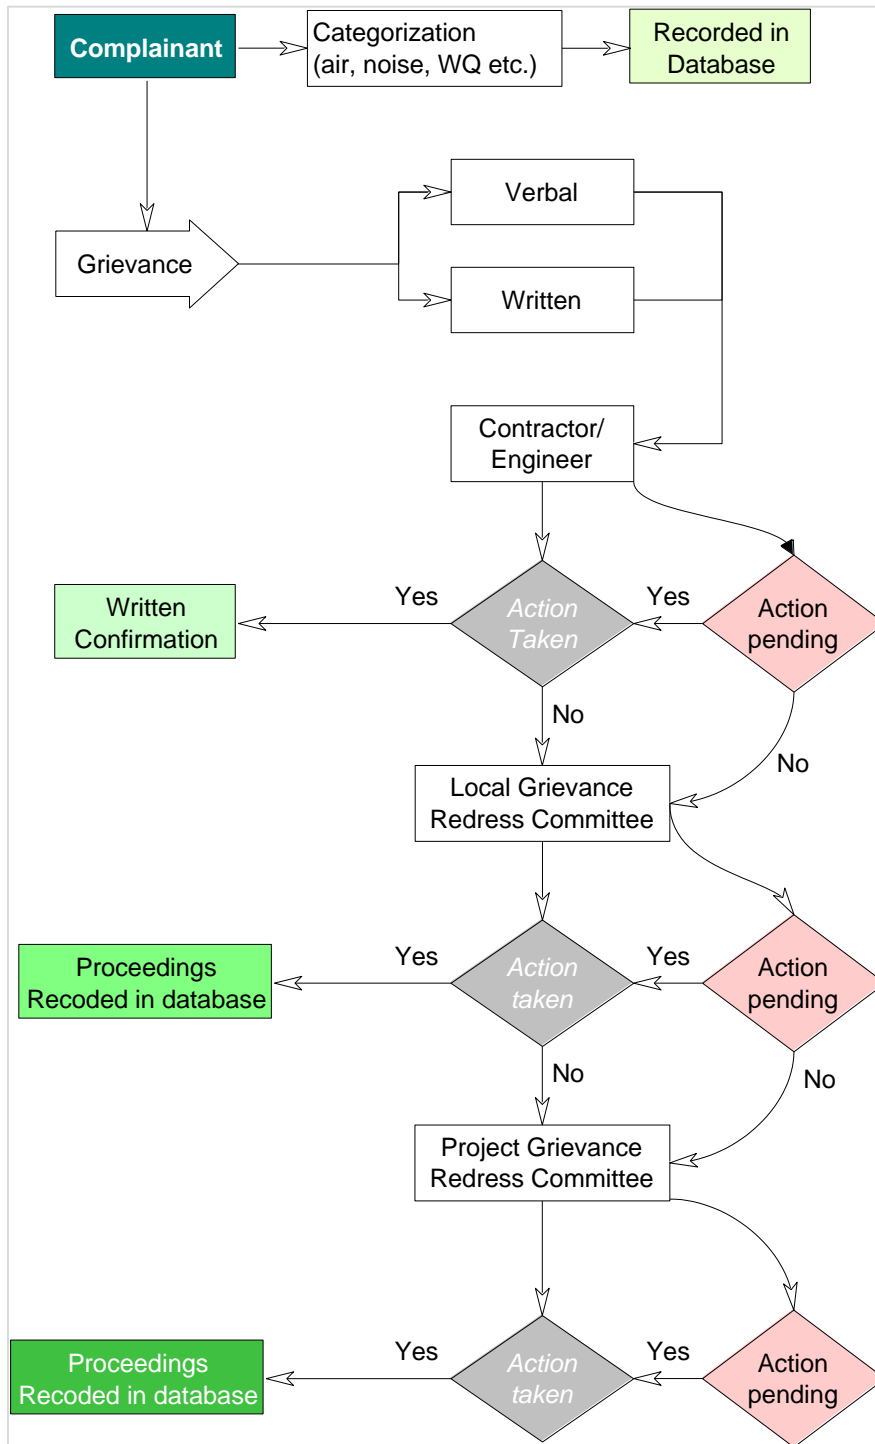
Complainant

Categorization (air, noise, WQ etc.)

Recorded in Database

Grievance

Verbal

Written

Contractor/ Engineer

Written Confirmation

Yes

Action Taken

Yes

Action pending

No

No

Local Grievance Redress Committee

Proceedings Recoded in database

Yes

Action taken

Yes

Action pending

No

No

Project Grievance Redress Committee

Proceedings Recoded in database

Yes

Action taken

Yes

Action pending